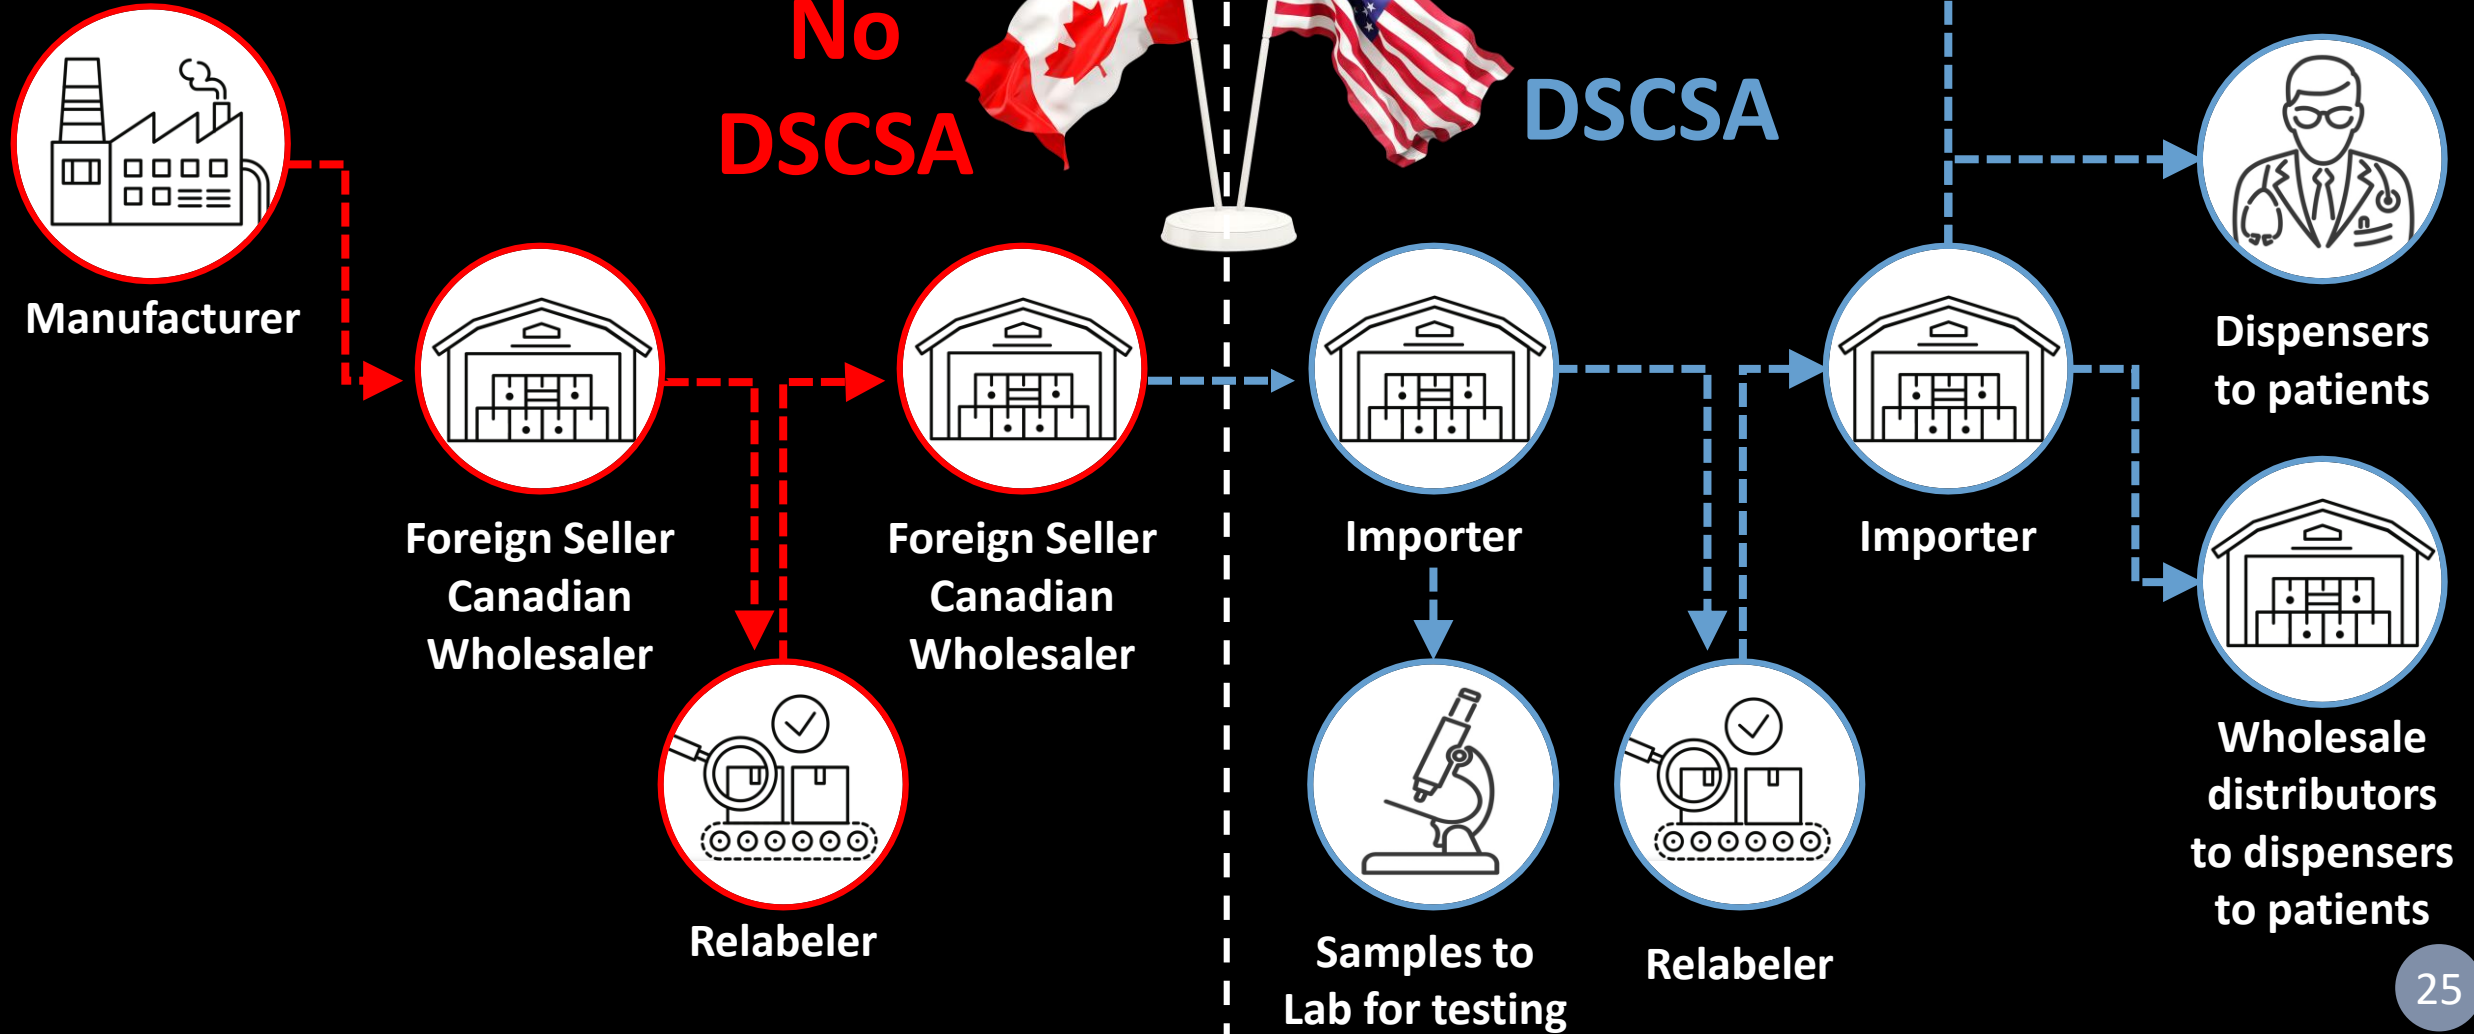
No DSCSA

DSCSA

Manufacturer

Foreign Seller Canadian Wholesaler

Relabeler

Foreign Seller Canadian Wholesaler

Importer

Samples to Lab for testing

Relabeler

Importer

Dispensers to patients

Wholesale distributors to dispensers to patients

25